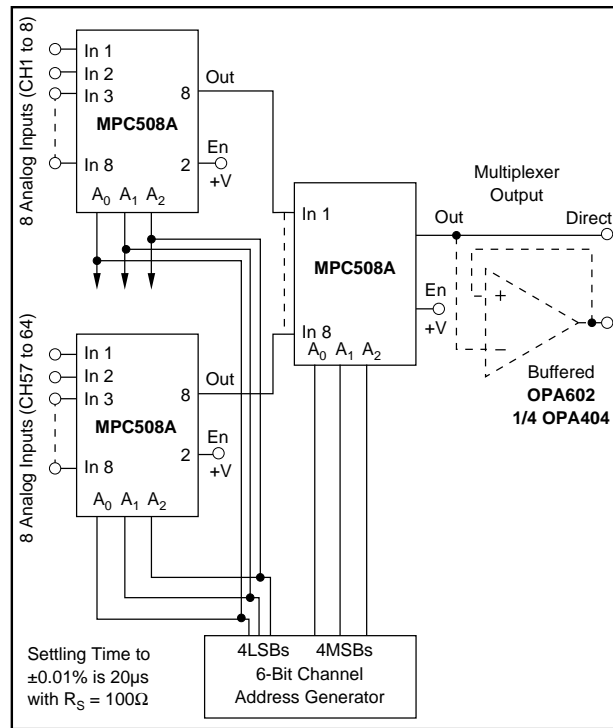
8 Analog Inputs (CH1 to 8)

In 1
In 2
In 3
In 8
MPC508A
8
Out
2
En
+V
$A_0$ $A_1$ $A_2$

Multiplexer Output
In 1
MPC508A
In 8
Out
Direct
En
+V
$A_0$ $A_1$ $A_2$
+
–
Buffered
OPA602
1/4 OPA404

8 Analog Inputs (CH57 to 64)

In 1
In 2
In 3
In 8
MPC508A
8
Out
2
En
+V
$A_0$ $A_1$ $A_2$

Settling Time to ±0.01% is 20µs with $R_S$ = 100Ω

4LSBs 4MSBs
6-Bit Channel
Address Generator